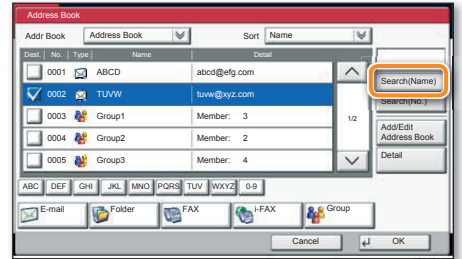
Address Book

Addr Book Address Book Sort Name

| Dest. | No. | Type | Name | Detail |
|---|---|---|---|---|
| | 0001 | | ABCD | abcd@efg.com |
| | 0002 | | TUVW | tuvw@xyz.com |
| | 0003 | | Group1 | Member: 3 |
| | 0004 | | Group2 | Member: 2 |
| | 0005 | | Group3 | Member: 4 |

1/2

Search(Name)

Search(No.)

Add/Edit Address Book

Detail

ABC DEF GHI JKL MNO PQRS TUV WXYZ 0-9

E-mail Folder FAX i-FAX Group

Cancel OK